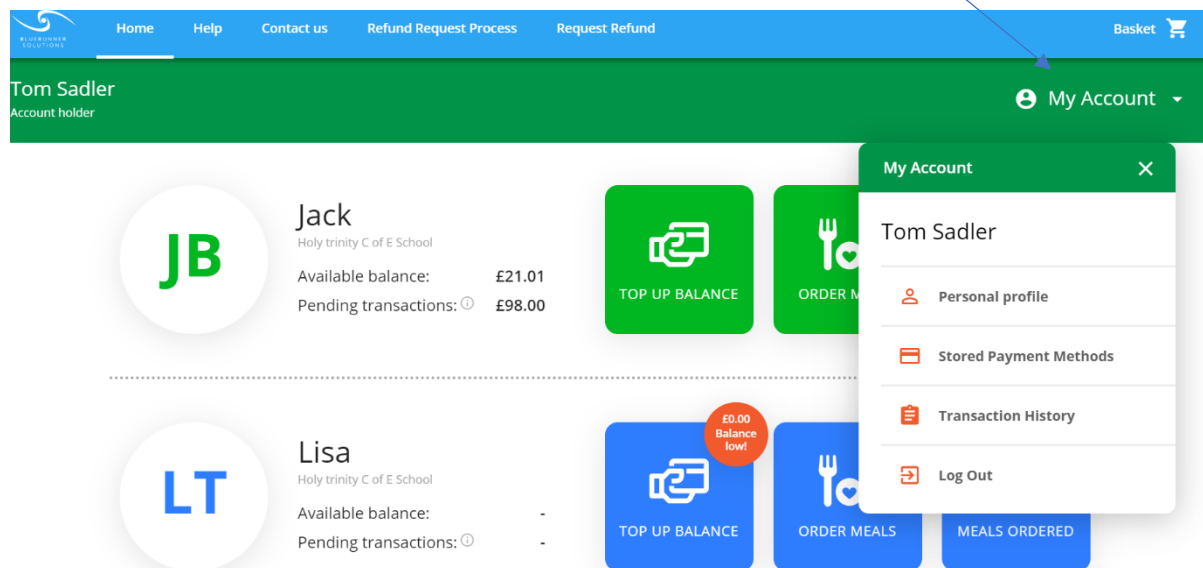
BLUERUNNER SOLUTIONS

Home Help Contact us Refund Request Process Request Refund Basket

Tom Sadler
Account holder

My Account

JB

Jack
Holy trinity C of E School
Available balance: £21.01
Pending transactions: £98.00

TOP UP BALANCE

ORDER M

My Account

Tom Sadler

Personal profile

Stored Payment Methods

Transaction History

Log Out

LT

Lisa
Holy trinity C of E School
Available balance: -
Pending transactions: -

£0.00 Balance low!

TOP UP BALANCE

ORDER MEALS

MEALS ORDERED